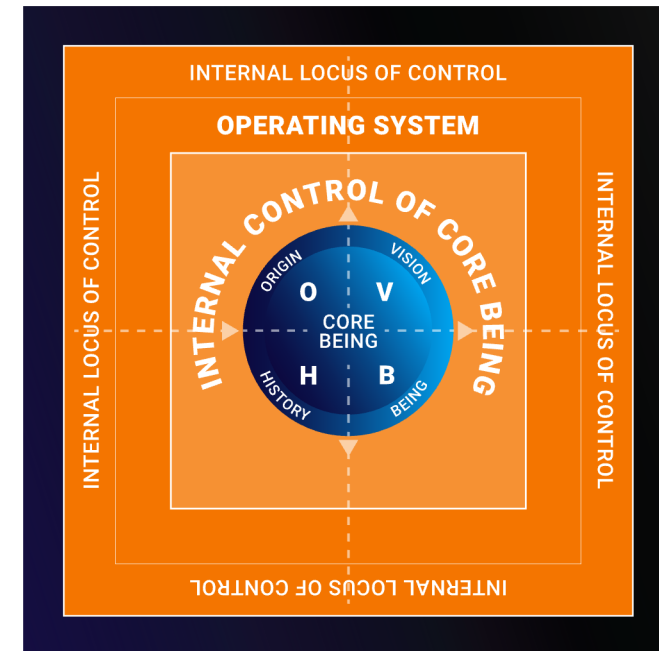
INTERNAL LOCUS OF CONTROL

OPERATING SYSTEM

INTERNAL LOCUS OF CONTROL

INTERNAL CONTROL OF CORE BEING

ORIGIN

VISION

O

V

CORE BEING

H

B

HISTORY

BEING

INTERNAL LOCUS OF CONTROL

INTERNAL LOCUS OF CONTROL